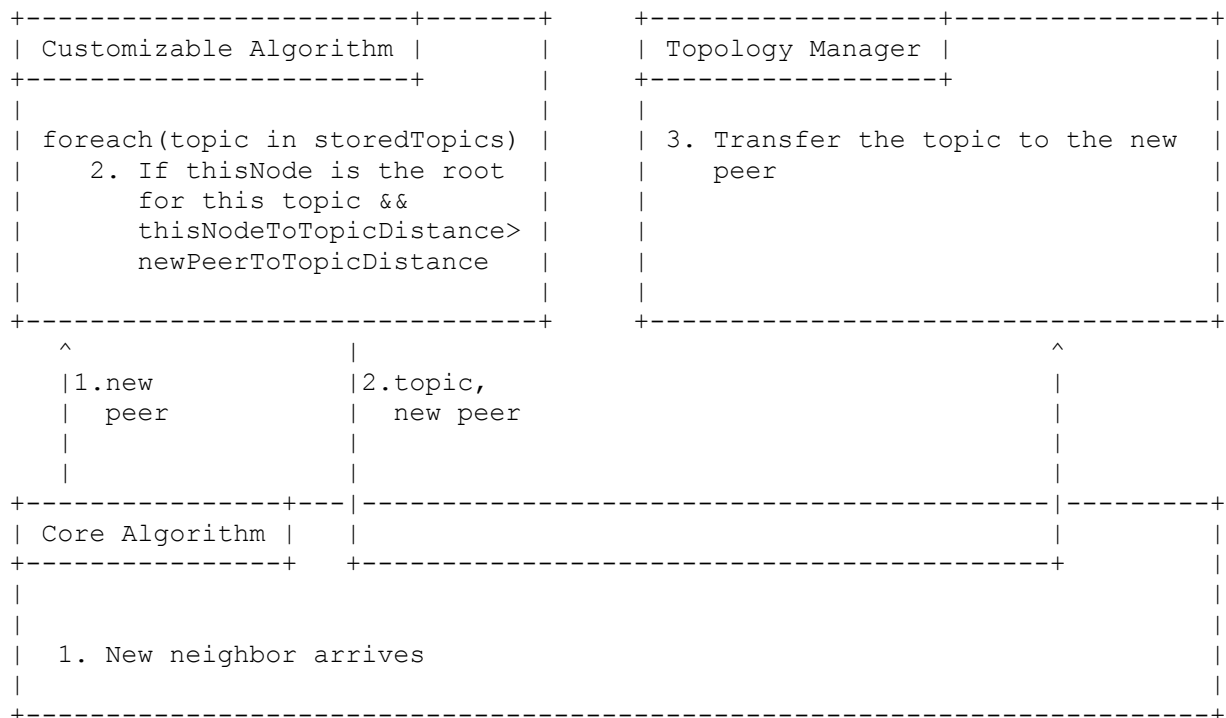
Customizable Algorithm

foreach(topic in storedTopics)
2. If thisNode is the root for this topic && thisNodeToTopicDistance> newPeerToTopicDistance

Topology Manager

3. Transfer the topic to the new peer

1.new peer

2.topic, new peer

Core Algorithm

1. New neighbor arrives